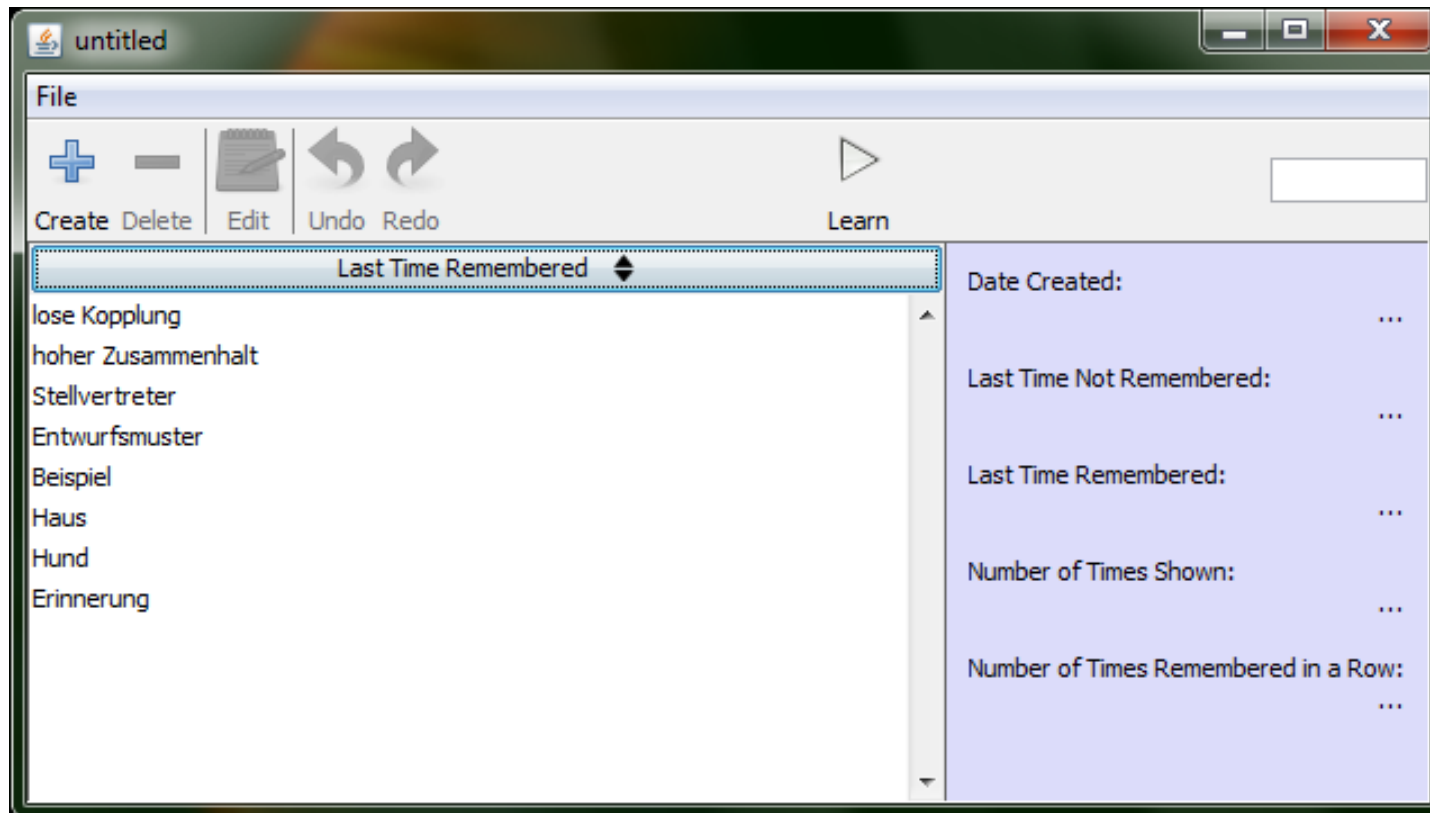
untitled

File

Create Delete Edit Undo Redo Learn

Last Time Remembered

lose Kopplung
hoher Zusammenhalt
Stellvertreter
Entwurfsmuster
Beispiel
Haus
Hund
Erinnerung

Date Created:
...

Last Time Not Remembered:
...

Last Time Remembered:
...

Number of Times Shown:
...

Number of Times Remembered in a Row:
...